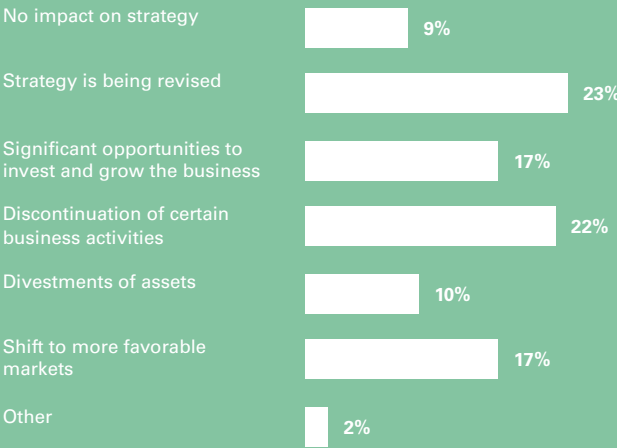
No impact on strategy 9%

Strategy is being revised 23%

Significant opportunities to invest and grow the business 17%

Discontinuation of certain business activities 22%

Divestments of assets 10%

Shift to more favorable markets 17%

Other 2%